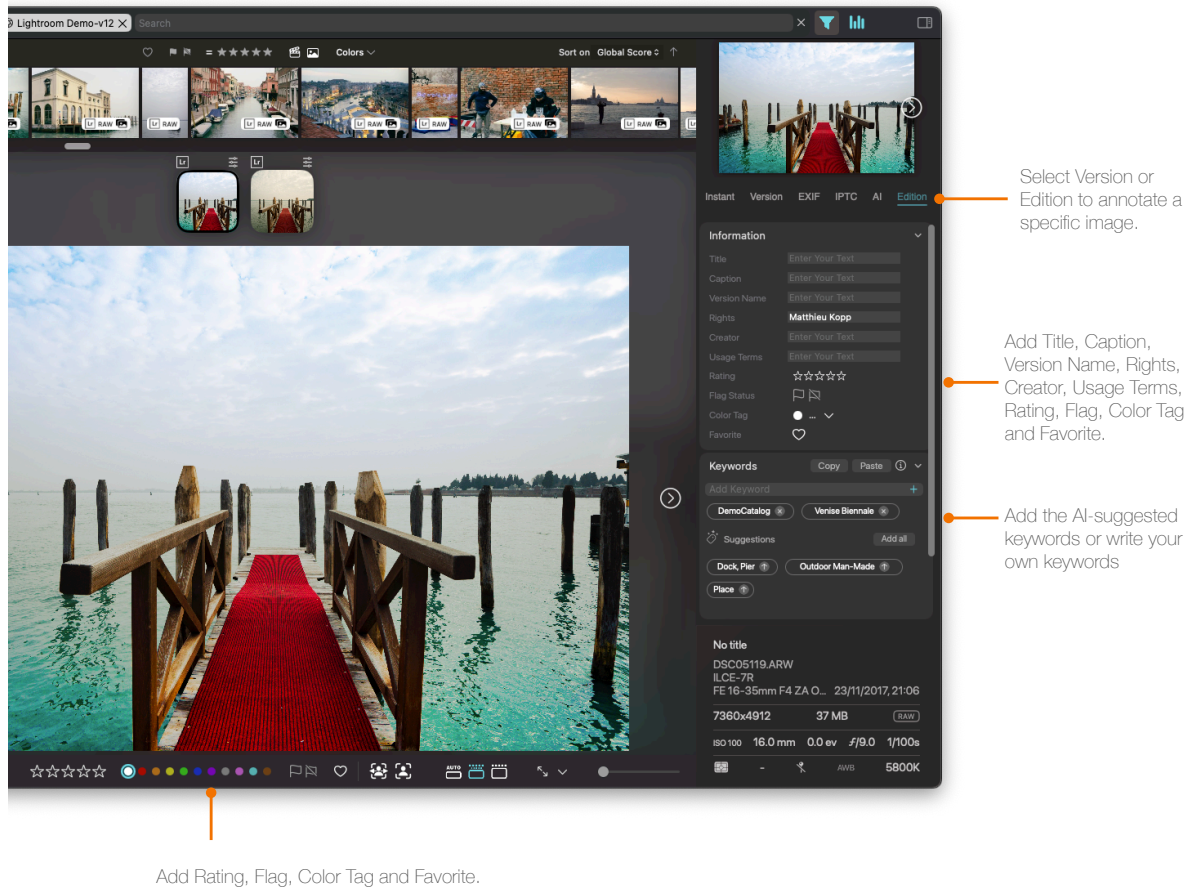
Lightroom Demo-v12 Search

= ★★★★★ Colors Sort on Global Score

Lr RAW Lr RAW Lr RAW Lr RAW Lr RAW Lr RAW Lr RAW

Lr Lr

Instant Version EXIF IPTC AI Edition

Select Version or Edition to annotate a specific image.

Information

Title Enter Your Text
Caption Enter Your Text
Version Name Enter Your Text
Rights Matthieu Kopp
Creator Enter Your Text
Usage Terms Enter Your Text
Rating ☆☆☆☆☆
Flag Status
Color Tag
Favorite

Add Title, Caption, Version Name, Rights, Creator, Usage Terms, Rating, Flag, Color Tag and Favorite.

Keywords Copy Paste

Add Keyword

DemoCatalog Venise Biennale

Suggestions Add all

Dock, Pier Outdoor Man-Made Place

Add the AI-suggested keywords or write your own keywords

No title
DSC05119.ARW
ILCE-7R
FE 16-35mm F4 ZA O... 23/11/2017, 21:06
7360x4912 37 MB RAW
ISO 100 16.0 mm 0.0 ev $f$/9.0 1/100s
- AWB 5800K

☆☆☆☆☆ AUTO

Add Rating, Flag, Color Tag and Favorite.